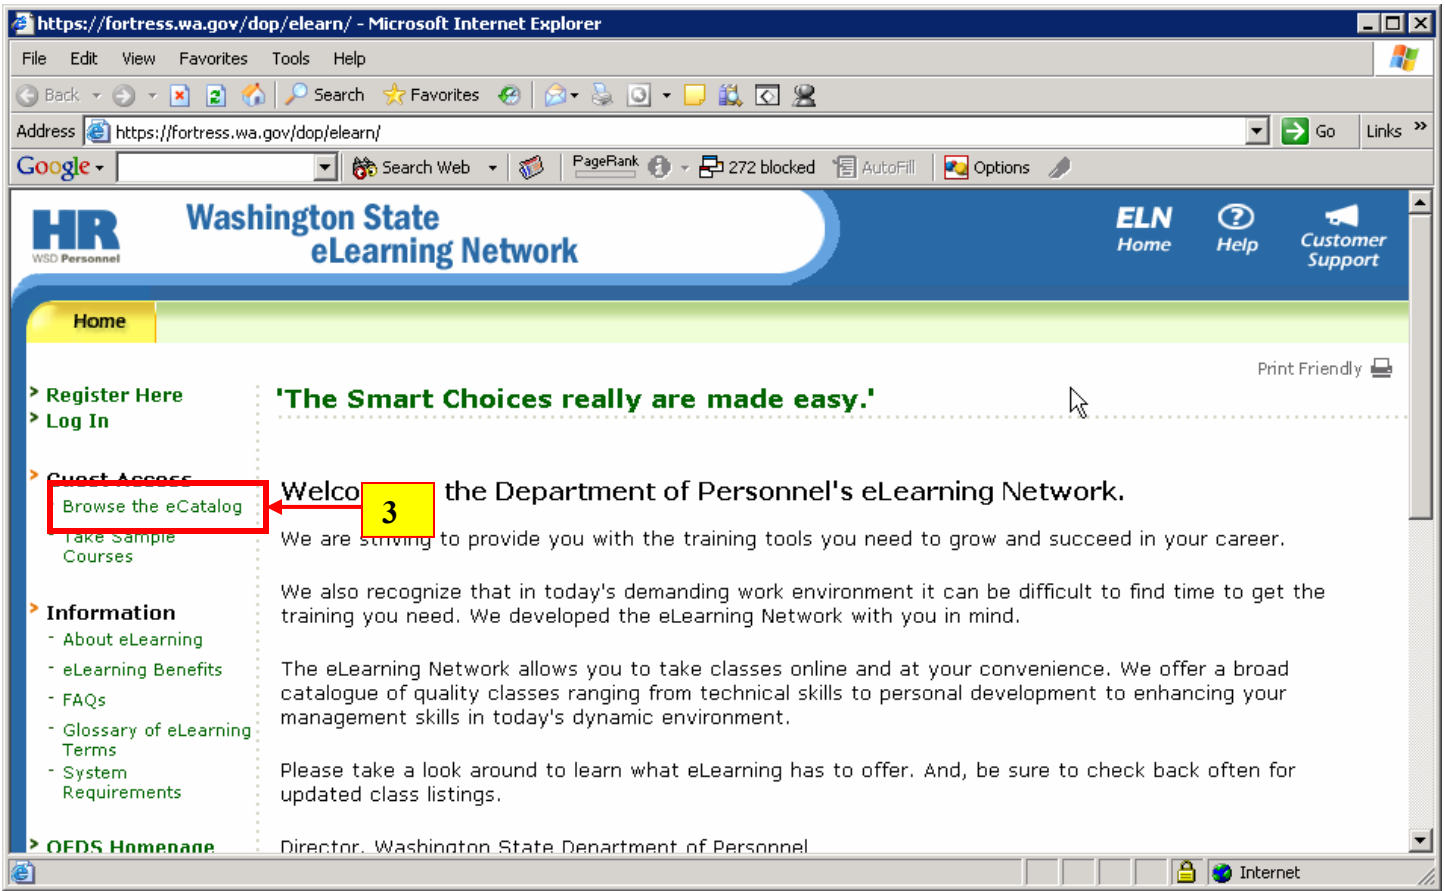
https://fortress.wa.gov/dop/elearn/ - Microsoft Internet Explorer

File Edit View Favorites Tools Help

Back Search Favorites

Address https://fortress.wa.gov/dop/elearn/ Go Links

Google Search Web PageRank 272 blocked AutoFill Options

HR WSD Personnel

Washington State eLearning Network

ELN Home Help Customer Support

Home

Print Friendly

Register Here
Log In

Guest Access
Browse the eCatalog
Take Sample Courses

Information
About eLearning
eLearning Benefits
FAQs
Glossary of eLearning Terms
System Requirements

OFDS Homepage

'The Smart Choices really are made easy.'

Welco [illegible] the Department of Personnel's eLearning Network.

3

We are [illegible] to provide you with the training tools you need to grow and succeed in your career.

We also recognize that in today's demanding work environment it can be difficult to find time to get the training you need. We developed the eLearning Network with you in mind.

The eLearning Network allows you to take classes online and at your convenience. We offer a broad catalogue of quality classes ranging from technical skills to personal development to enhancing your management skills in today's dynamic environment.

Please take a look around to learn what eLearning has to offer. And, be sure to check back often for updated class listings.

Director, Washington State Department of Personnel

Internet